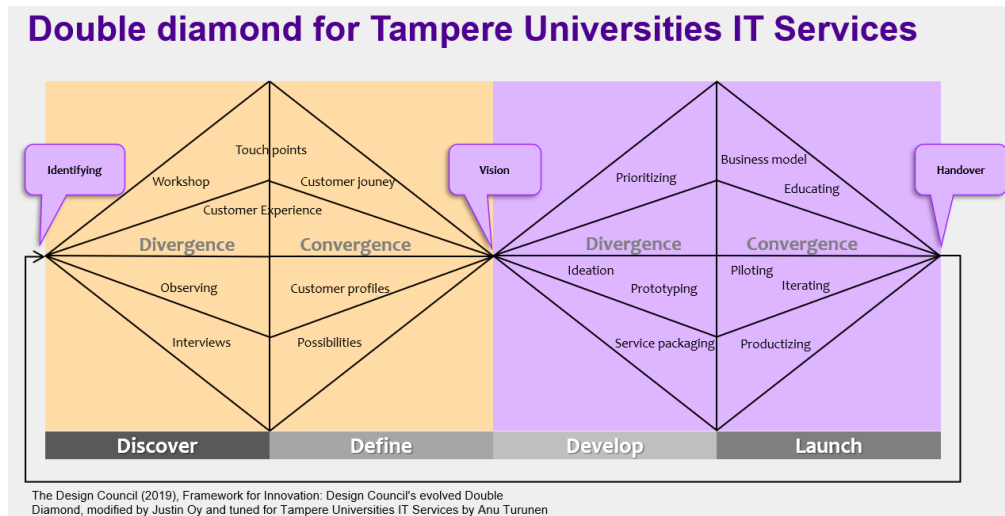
Double diamond for Tampere Universities IT Services

Identifying

Touch points
Workshop
Customer jouney
Customer Experience
Divergence
Convergence
Observing
Customer profiles
Interviews
Possibilities

Vision

Prioritizing
Business model
Educating
Divergence
Convergence
Ideation
Prototyping
Piloting
Iterating
Service packaging
Productizing

Handover

Discover
Define
Develop
Launch

The Design Council (2019), Framework for Innovation: Design Council's evolved Double Diamond, modified by Justin Oy and tuned for Tampere Universities IT Services by Anu Turunen